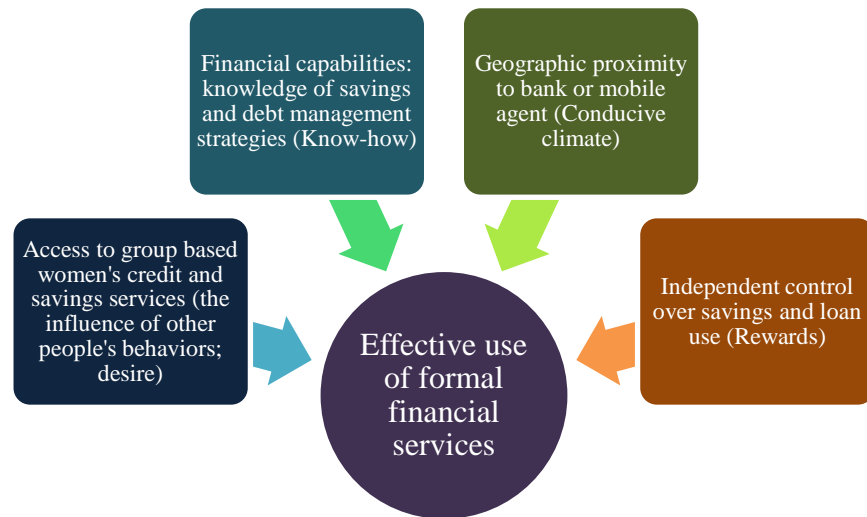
Financial capabilities: knowledge of savings and debt management strategies (Know-how)

Geographic proximity to bank or mobile agent (Conducive climate)

Access to group based women's credit and savings services (the influence of other people's behaviors; desire)

Effective use of formal financial services

Independent control over savings and loan use (Rewards)